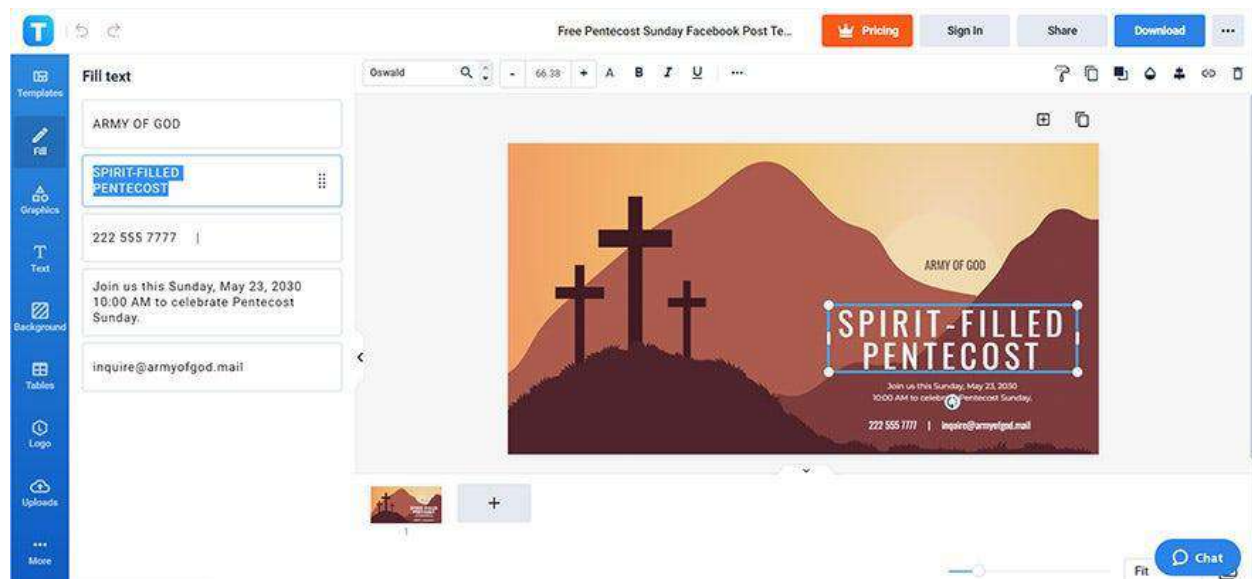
T

Free Pentecost Sunday Facebook Post Te...

Pricing

Sign In

Share

Download

...

Templates

Fill

Graphics

Text

Background

Tables

Logo

Uploads

More

Fill text

ARMY OF GOD

SPIRIT-FILLED PENTECOST

222 555 7777 |

Join us this Sunday, May 23, 2030 10:00 AM to celebrate Pentecost Sunday.

inquire@armyofgod.mail

Oswald

- 66.38 + A B I U ...

ARMY OF GOD

SPIRIT-FILLED PENTECOST

Join us this Sunday, May 23, 2030 10:00 AM to celebrate Pentecost Sunday.

222 555 7777 | inquire@armyofgod.mail

+

1

Fit

Chat